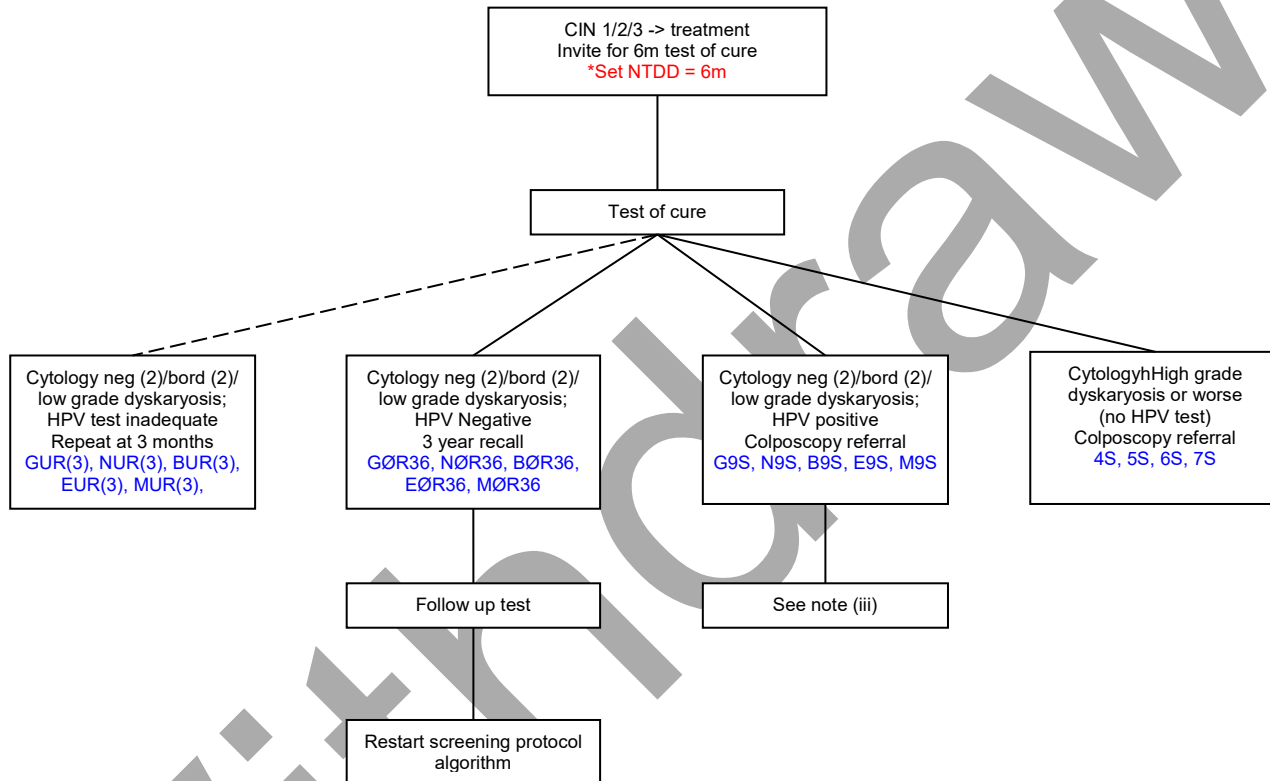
CIN 1/2/3 -> treatment
Invite for 6m test of cure
*Set NTDD = 6m

Test of cure

Cytology neg (2)/bord (2)/ low grade dyskaryosis; HPV test inadequate
Repeat at 3 months
GUR(3), NUR(3), BUR(3), EUR(3), MUR(3),

Cytology neg (2)/bord (2)/ low grade dyskaryosis; HPV Negative
3 year recall
GØR36, NØR36, BØR36, EØR36, MØR36

Cytology neg (2)/bord (2)/ low grade dyskaryosis; HPV positive
Colposcopy referral
G9S, N9S, B9S, E9S, M9S

CytologyhHigh grade dyskaryosis or worse (no HPV test)
Colposcopy referral
4S, 5S, 6S, 7S

Follow up test

See note (iii)

Restart screening protocol algorithm

Withdrawn